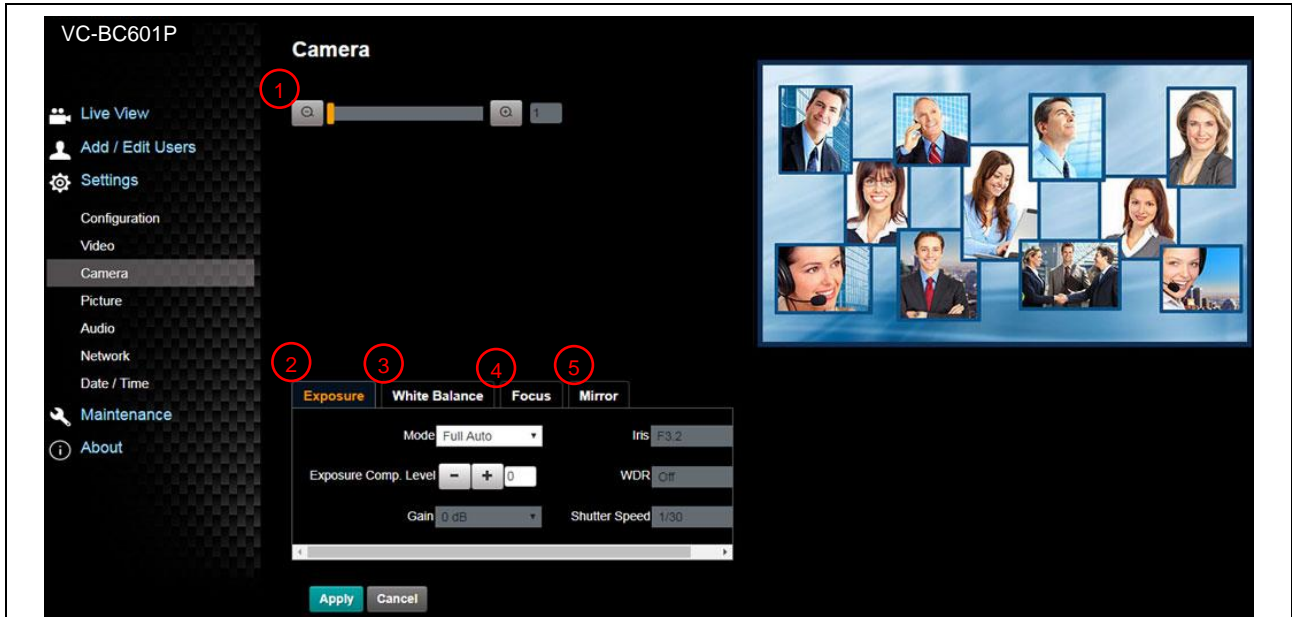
VC-BC601P

Live View
Add / Edit Users
Settings
Configuration
Video
Camera
Picture
Audio
Network
Date / Time
Maintenance
About

Camera

1

1

2 3 4 5

Exposure | White Balance | Focus | Mirror

Mode Full Auto

Iris F3.2

Exposure Comp. Level − + 0

WDR Off

Gain 0 dB

Shutter Speed 1/30

Apply Cancel